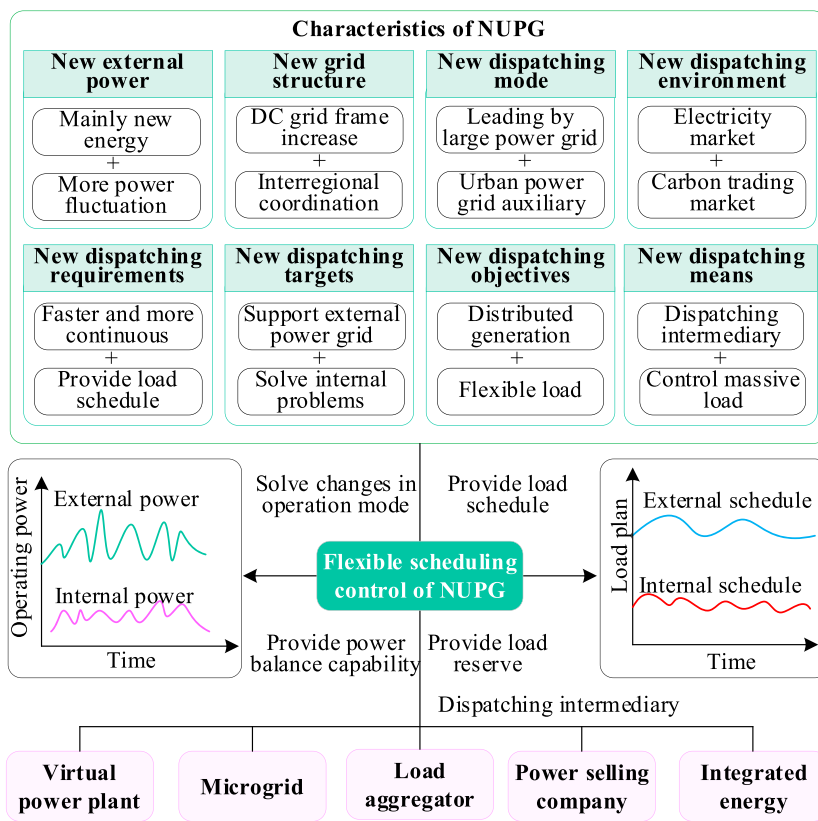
Characteristics of NUPG

New external power
Mainly new energy
+
More power fluctuation

New grid structure
DC grid frame increase
+
Interregional coordination

New dispatching mode
Leading by large power grid
+
Urban power grid auxiliary

New dispatching environment
Electricity market
+
Carbon trading market

New dispatching requirements
Faster and more continuous
+
Provide load schedule

New dispatching targets
Support external power grid
+
Solve internal problems

New dispatching objectives
Distributed generation
+
Flexible load

New dispatching means
Dispatching intermediary
+
Control massive load

Operating power
External power
Internal power
Time

Solve changes in operation mode
Provide load schedule
Flexible scheduling control of NUPG
Provide power balance capability
Provide load reserve

Load plan
External schedule
Internal schedule
Time

Dispatching intermediary

Virtual power plant
Microgrid
Load aggregator
Power selling company
Integrated energy